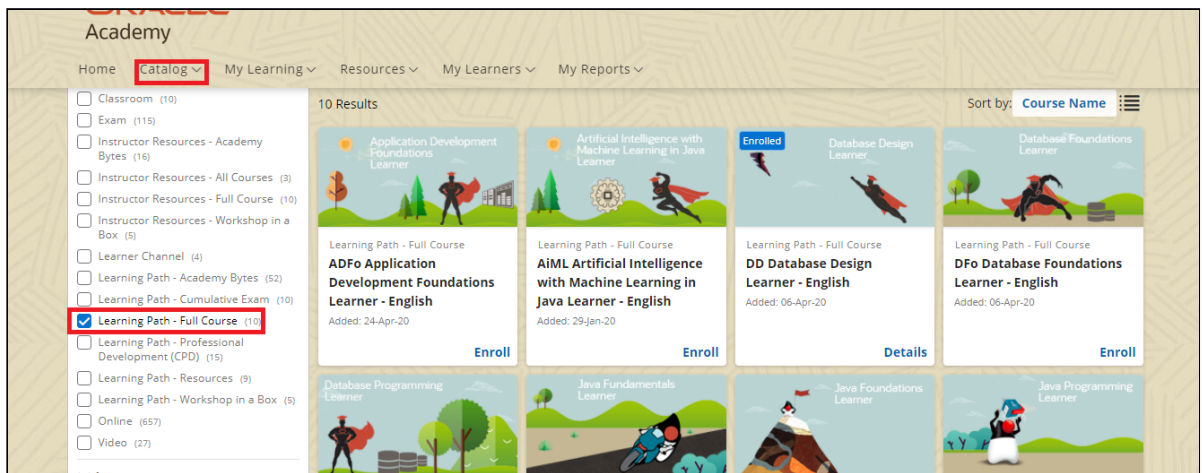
Academy

Home Catalog My Learning Resources My Learners My Reports

Classroom (10)
Exam (115)
Instructor Resources - Academy Bytes (16)
Instructor Resources - All Courses (3)
Instructor Resources - Full Course (10)
Instructor Resources - Workshop in a Box (5)
Learner Channel (4)
Learning Path - Academy Bytes (52)
Learning Path - Cumulative Exam (10)
Learning Path - Full Course (10)
Learning Path - Professional Development (CPD) (15)
Learning Path - Resources (9)
Learning Path - Workshop in a Box (5)
Online (657)
Video (27)

10 Results

Sort by: Course Name

Application Development Foundations Learner
Learning Path - Full Course
ADFo Application Development Foundations Learner - English
Added: 24-Apr-20
Enroll

Artificial Intelligence with Machine Learning in Java Learner
Learning Path - Full Course
AiML Artificial Intelligence with Machine Learning in Java Learner - English
Added: 29-Jan-20
Enroll

Enrolled
Database Design Learner
Learning Path - Full Course
DD Database Design Learner - English
Added: 06-Apr-20
Details

Database Foundations Learner
Learning Path - Full Course
DFo Database Foundations Learner - English
Added: 06-Apr-20
Enroll

Database Programming Learner

Java Fundamentals Learner

Java Foundations Learner

Java Programming Learner